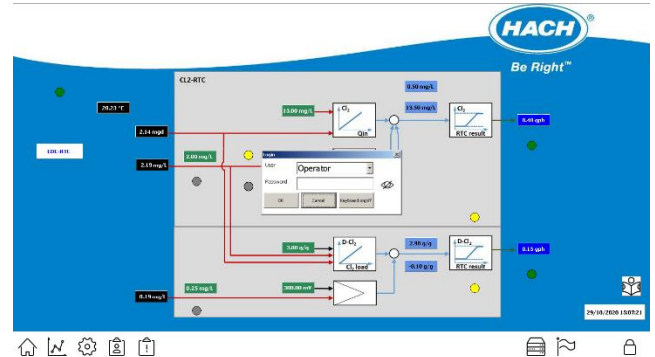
HACH
Be Right™

20.23 °C
2.54 mgd
2.19 mgd
SDC-RTC
0.19 mg/L

CL2-RTC
13.00 mg/L
$Cl_2$
Qin
0.50 mg/L
13.50 mg/L
$Cl_2$
RTC result
0.48 gph
2.00 mg/L

Login
User
Operator
Password
OK
Cancel
Keyboard on/off

2.00 g/g
D-$Cl_2$
$CL_2$ load
2.48 g/g
-0.10 g/g
D-$Cl_2$
RTC result
0.15 gph
0.25 mg/L
300.00 mV

29/10/2020 15:07:21